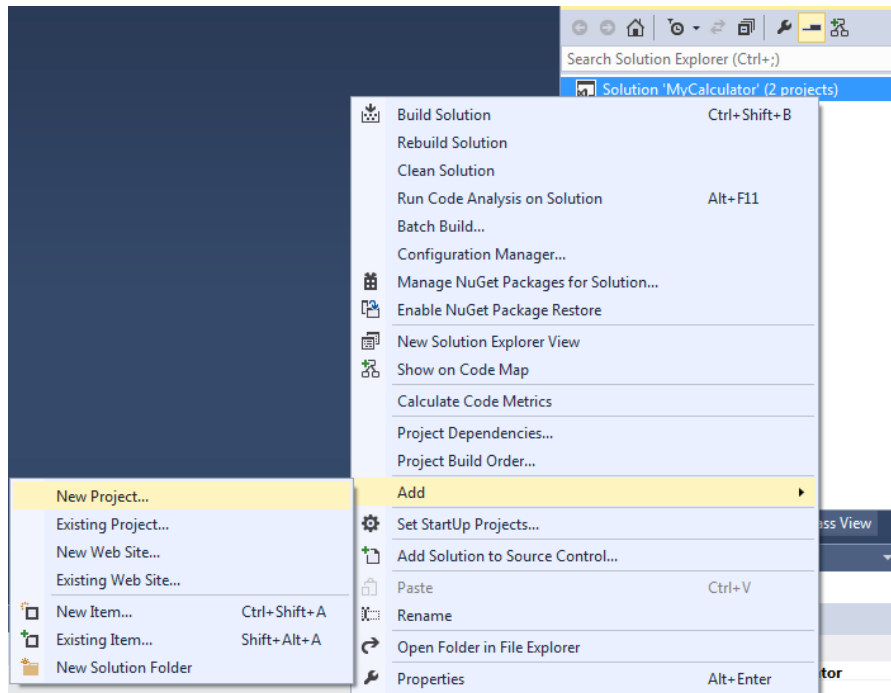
Search Solution Explorer (Ctrl+;)

Solution 'MyCalculator' (2 projects)

Build Solution Ctrl+Shift+B
Rebuild Solution
Clean Solution
Run Code Analysis on Solution Alt+F11
Batch Build...
Configuration Manager...
Manage NuGet Packages for Solution...
Enable NuGet Package Restore
New Solution Explorer View
Show on Code Map
Calculate Code Metrics
Project Dependencies...
Project Build Order...
Add
Set StartUp Projects...
Add Solution to Source Control...
Paste Ctrl+V
Rename
Open Folder in File Explorer
Properties Alt+Enter

New Project...
Existing Project...
New Web Site...
Existing Web Site...
New Item... Ctrl+Shift+A
Existing Item... Shift+Alt+A
New Solution Folder

ass View

tor